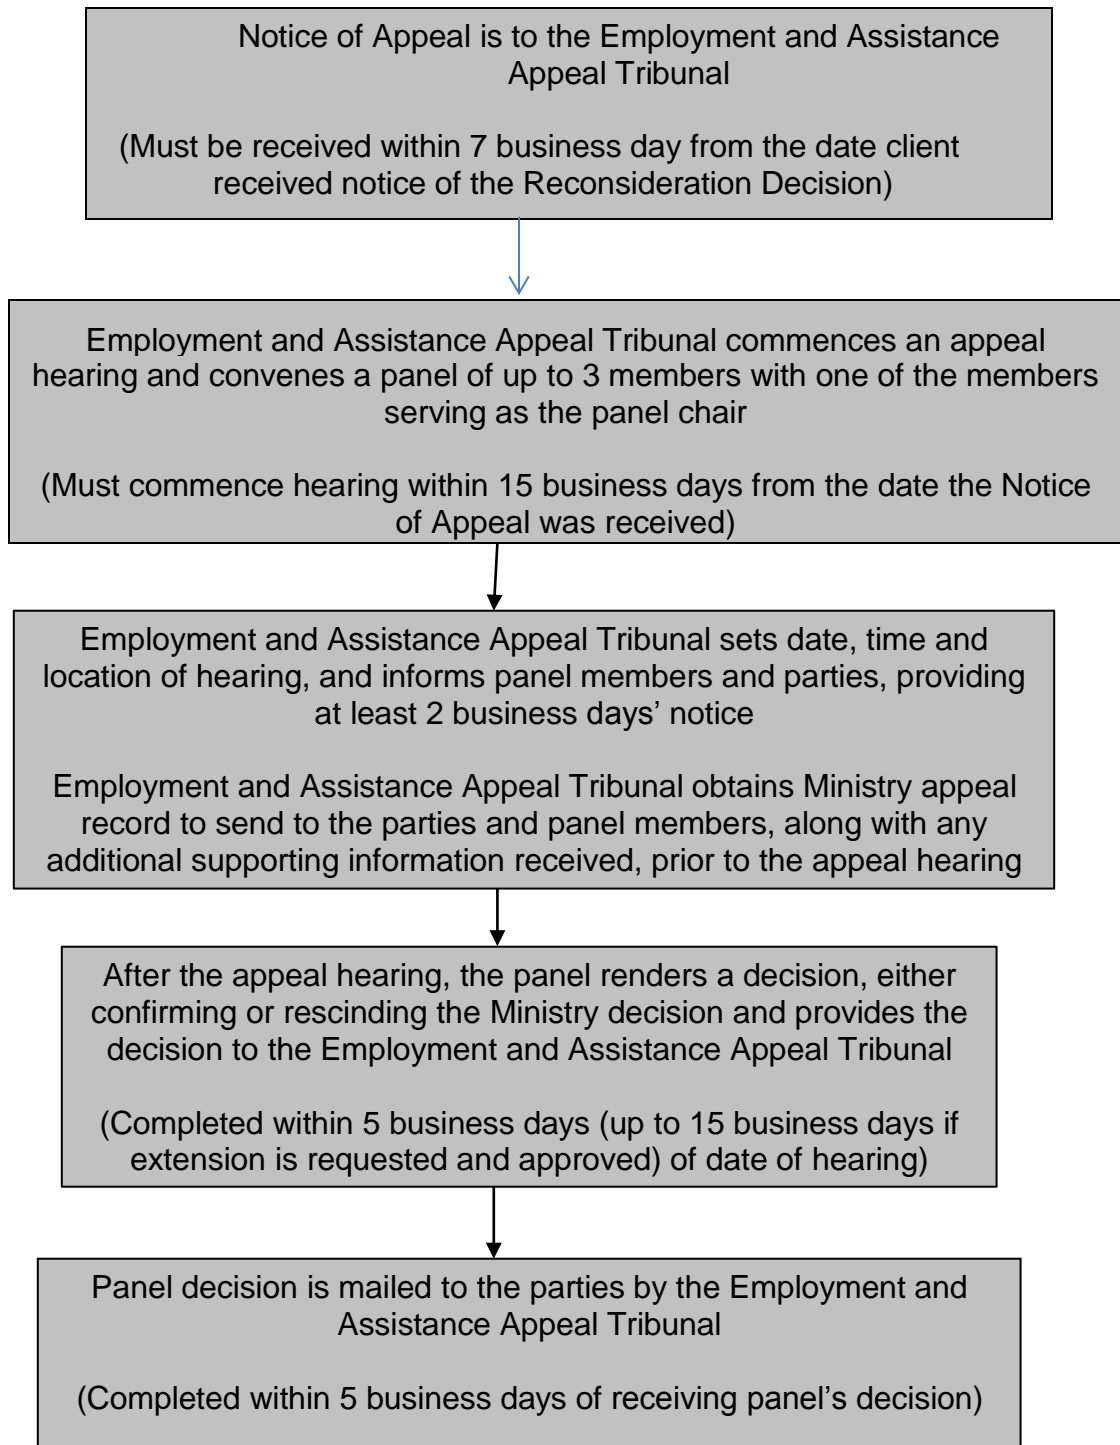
Notice of Appeal is to the Employment and Assistance Appeal Tribunal

(Must be received within 7 business day from the date client received notice of the Reconsideration Decision)

Employment and Assistance Appeal Tribunal commences an appeal hearing and convenes a panel of up to 3 members with one of the members serving as the panel chair

(Must commence hearing within 15 business days from the date the Notice of Appeal was received)

Employment and Assistance Appeal Tribunal sets date, time and location of hearing, and informs panel members and parties, providing at least 2 business days' notice

Employment and Assistance Appeal Tribunal obtains Ministry appeal record to send to the parties and panel members, along with any additional supporting information received, prior to the appeal hearing

After the appeal hearing, the panel renders a decision, either confirming or rescinding the Ministry decision and provides the decision to the Employment and Assistance Appeal Tribunal

(Completed within 5 business days (up to 15 business days if extension is requested and approved) of date of hearing)

Panel decision is mailed to the parties by the Employment and Assistance Appeal Tribunal

(Completed within 5 business days of receiving panel's decision)